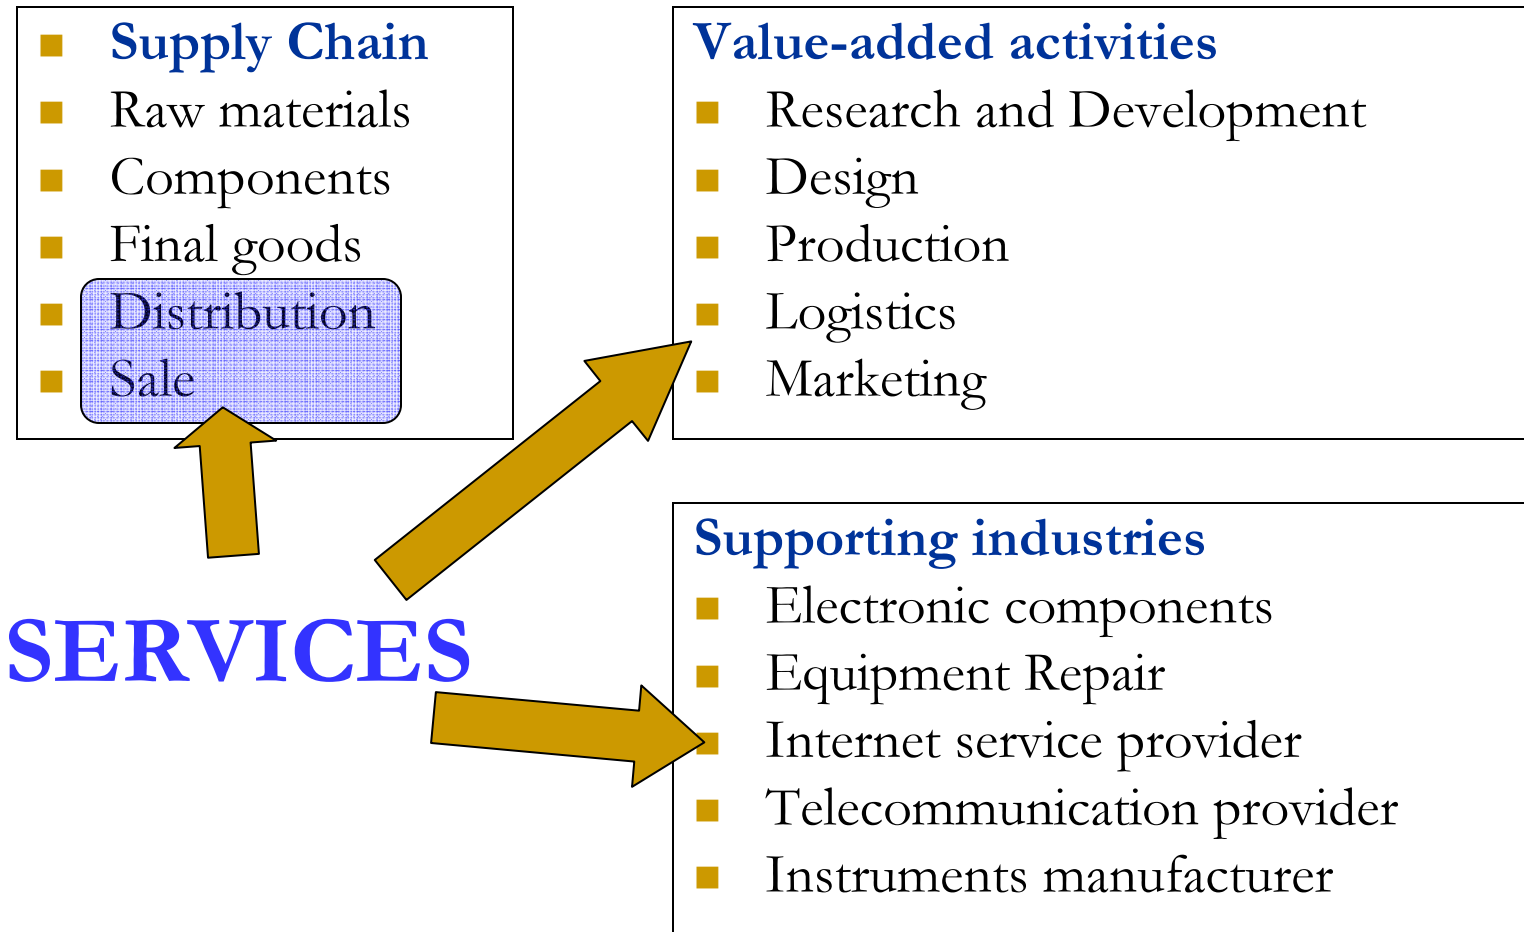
- Supply Chain
- Raw materials
- Components
- Final goods
- Distribution
- Sale

Value-added activities
- Research and Development
- Design
- Production
- Logistics
- Marketing

SERVICES

Supporting industries
- Electronic components
- Equipment Repair
- Internet service provider
- Telecommunication provider
- Instruments manufacturer